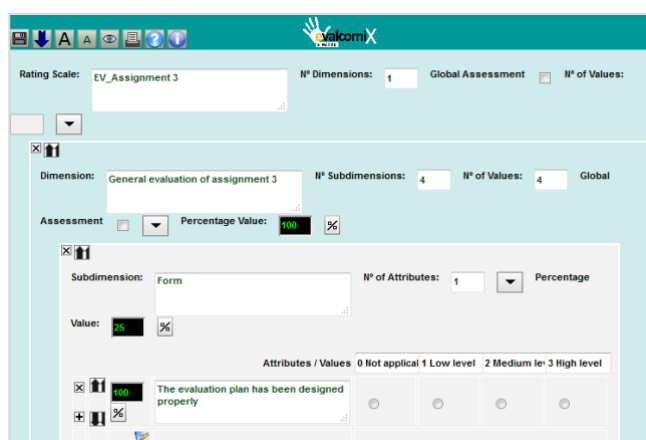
evalcomix

Rating Scale: EV_Assignment 3
Nº Dimensions: 1
Global Assessment
Nº of Values:

Dimension: General evaluation of assignment 3
Nº Subdimensions: 4
Nº of Values: 4
Global Assessment
Percentage Value: 100
%

Subdimension: Form
Nº of Attributes: 1
Percentage Value: 25
%

Attributes / Values
0 Not applical
1 Low level
2 Medium le
3 High level

100
%
The evaluation plan has been designed properly